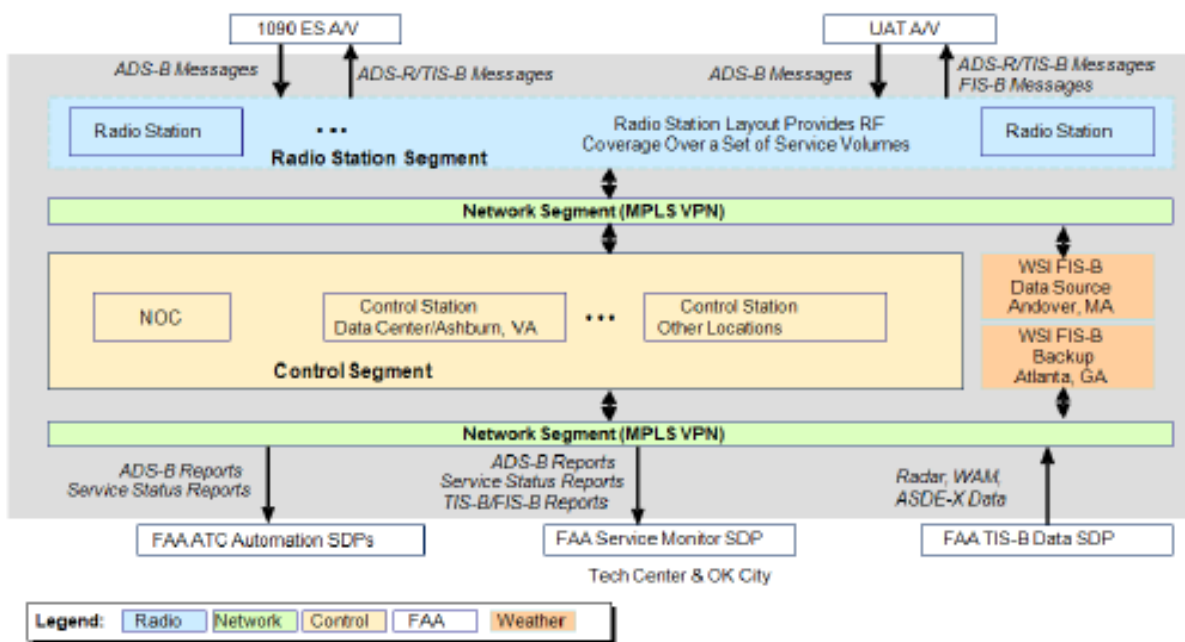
1090 ES A/V

ADS-B Messages

ADS-R/TIS-B Messages

UAT A/V

ADS-B Messages

ADS-R/TIS-B Messages
FIS-B Messages

Radio Station

• • •

Radio Station Layout Provides RF Coverage Over a Set of Service Volumes

Radio Station

Radio Station Segment

Network Segment (MPLS VPN)

NOC

Control Station
Data Center/Ashburn, VA

• • •

Control Station
Other Locations

Control Segment

WSI FIS-B
Data Source
Andover, MA

WSI FIS-B
Backup
Atlanta, GA

Network Segment (MPLS VPN)

ADS-B Reports
Service Status Reports

ADS-B Reports
Service Status Reports
TIS-B/FIS-B Reports

Radar, WAM,
ASDE-X Data

FAA ATC Automation SDPs

FAA Service Monitor SDP

FAA TIS-B Data SDP

Tech Center & OK City

Legend: Radio Network Control FAA Weather